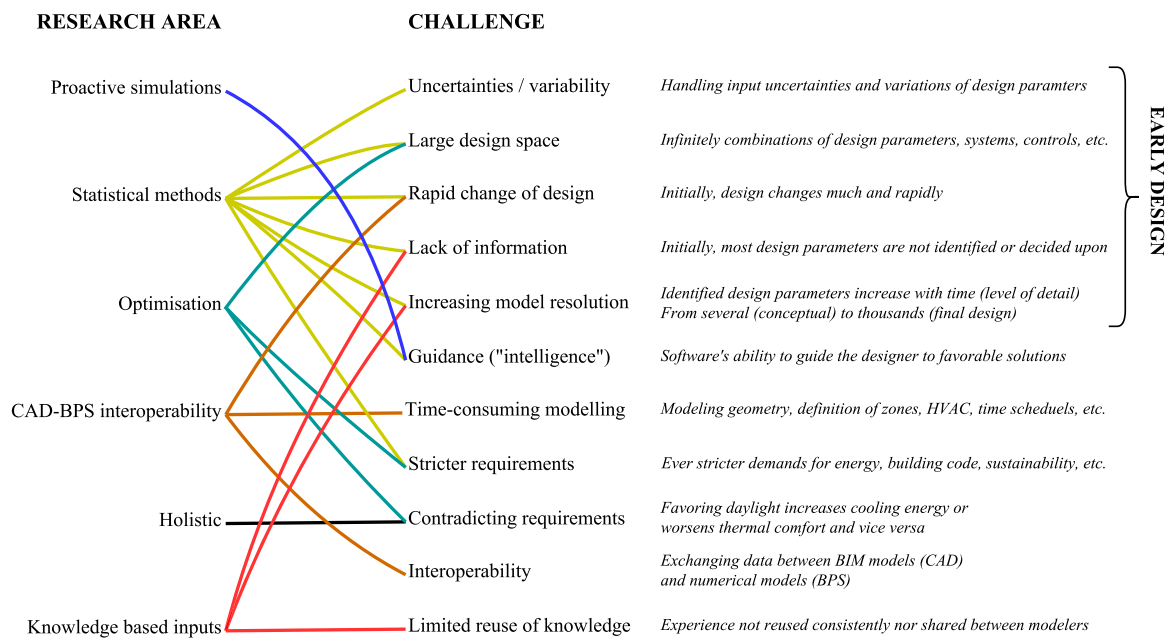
RESEARCH AREA

CHALLENGE

Proactive simulations

Statistical methods

Optimisation

CAD-BPS interoperability

Holistic

Knowledge based inputs

Uncertainties / variability

Large design space

Rapid change of design

Lack of information

Increasing model resolution

Guidance ("intelligence")

Time-consuming modelling

Stricter requirements

Contradicting requirements

Interoperability

Limited reuse of knowledge

*Handling input uncertainties and variations of design paramters*

*Infinitely combinations of design parameters, systems, controls, etc.*

*Initially, design changes much and rapidly*

*Initially, most design parameters are not identified or decided upon*

*Identified design parameters increase with time (level of detail) From several (conceptual) to thousands (final design)*

*Software's ability to guide the designer to favorable solutions*

*Modeling geometry, definition of zones, HVAC, time scheduels, etc.*

*Ever stricter demands for energy, building code, sustainability, etc.*

*Favoring daylight increases cooling energy or worsens thermal comfort and vice versa*

*Exchanging data between BIM models (CAD) and numerical models (BPS)*

*Experience not reused consistently nor shared between modelers*

EARLY DESIGN